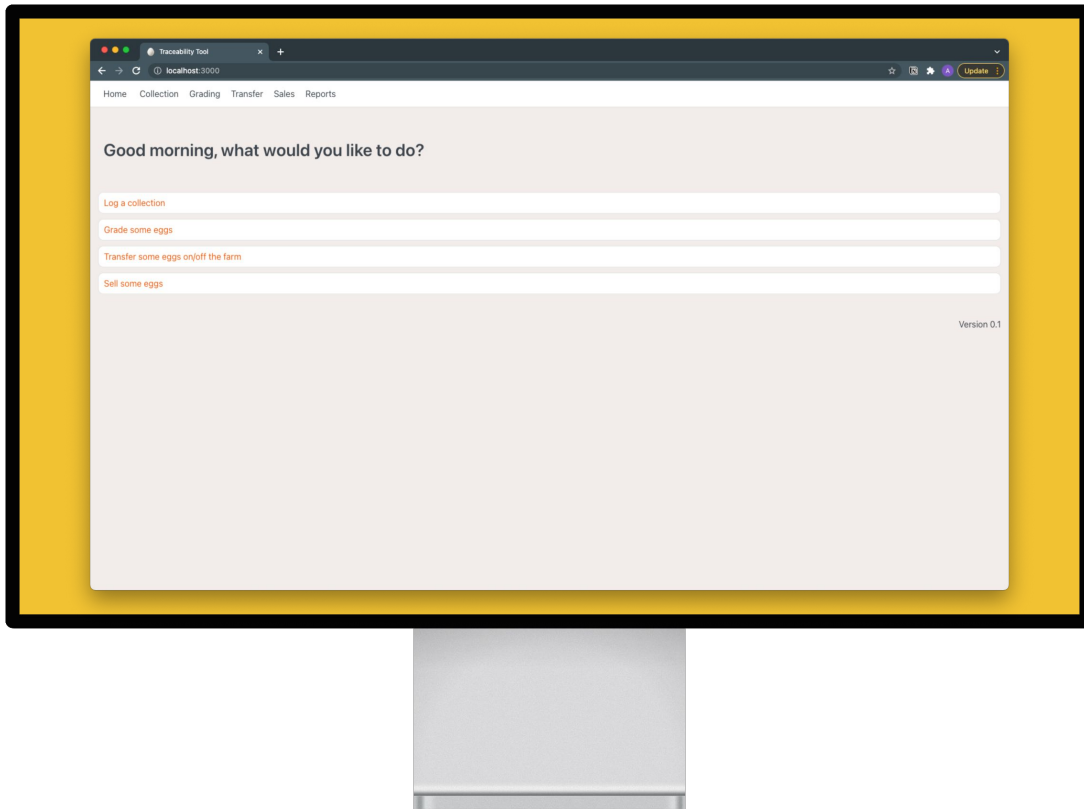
Traceability Tool

localhost:3000

A

Update

Home Collection Grading Transfer Sales Reports

Good morning, what would you like to do?

Log a collection

Grade some eggs

Transfer some eggs on/off the farm

Sell some eggs

Version 0.1